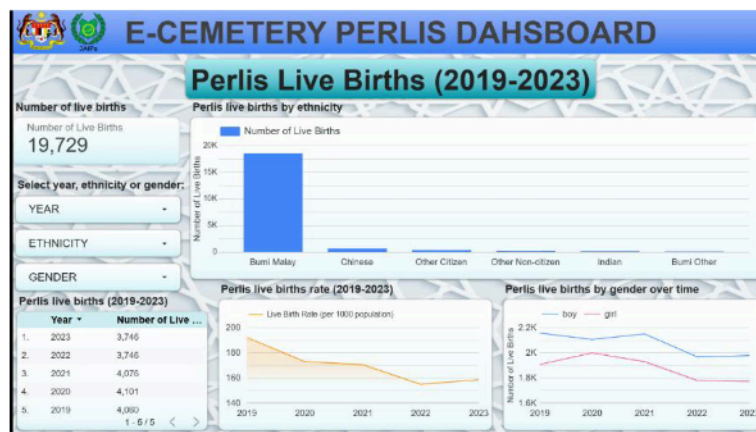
JAIPs

E-CEMETERY PERLIS DAHSBOARD

Perlis Live Births (2019-2023)

Number of live births

Number of Live Births
19,729

Select year, ethnicity or gender:

YEAR

ETHNICITY

GENDER

Perlis live births (2019-2023)

| | Year | Number of Live ... |
|---|---|---|
| 1. | 2023 | 3,746 |
| 2. | 2022 | 3,746 |
| 3. | 2021 | 4,076 |
| 4. | 2020 | 4,101 |
| 5. | 2019 | 4,060 |

1 - 5 / 5

Perlis live births by ethnicity

Number of Live Births

20K
15K
10K
5K
0

Number of Live Births

Bumi Malay
Chinese
Other Citizen
Other Non-citizen
Indian
Bumi Other

Perlis live births rate (2019-2023)

Live Birth Rate (per 1000 population)

200
180
160
140

2019
2020
2021
2022
2023

Perlis live births by gender over time

boy
girl

2.2K
2K
1.8K
1.6K

Number of Live Births

2019
2020
2021
2022
202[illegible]